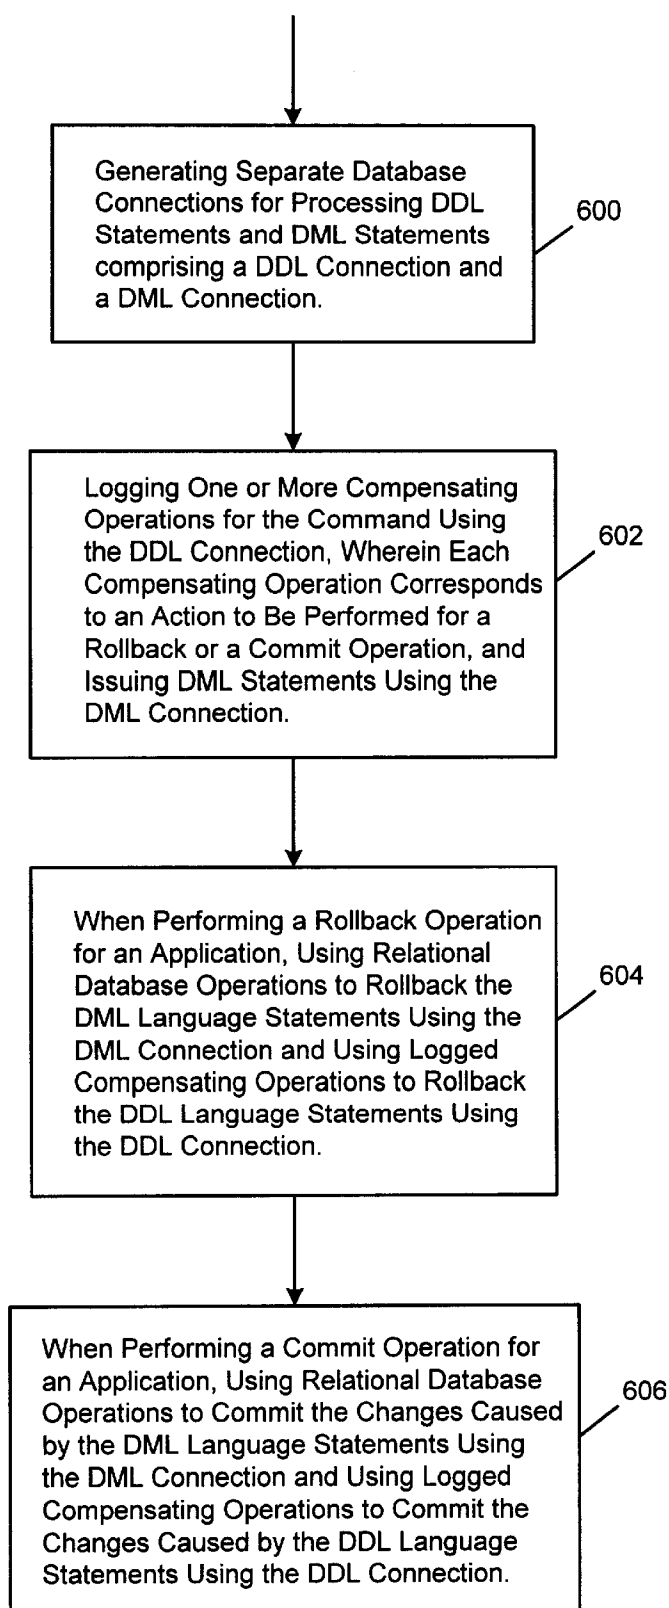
Generating Separate Database Connections for Processing DDL Statements and DML Statements comprising a DDL Connection and a DML Connection.

600

Logging One or More Compensating Operations for the Command Using the DDL Connection, Wherein Each Compensating Operation Corresponds to an Action to Be Performed for a Rollback or a Commit Operation, and Issuing DML Statements Using the DML Connection.

602

When Performing a Rollback Operation for an Application, Using Relational Database Operations to Rollback the DML Language Statements Using the DML Connection and Using Logged Compensating Operations to Rollback the DDL Language Statements Using the DDL Connection.

604

When Performing a Commit Operation for an Application, Using Relational Database Operations to Commit the Changes Caused by the DML Language Statements Using the DML Connection and Using Logged Compensating Operations to Commit the Changes Caused by the DDL Language Statements Using the DDL Connection.

606